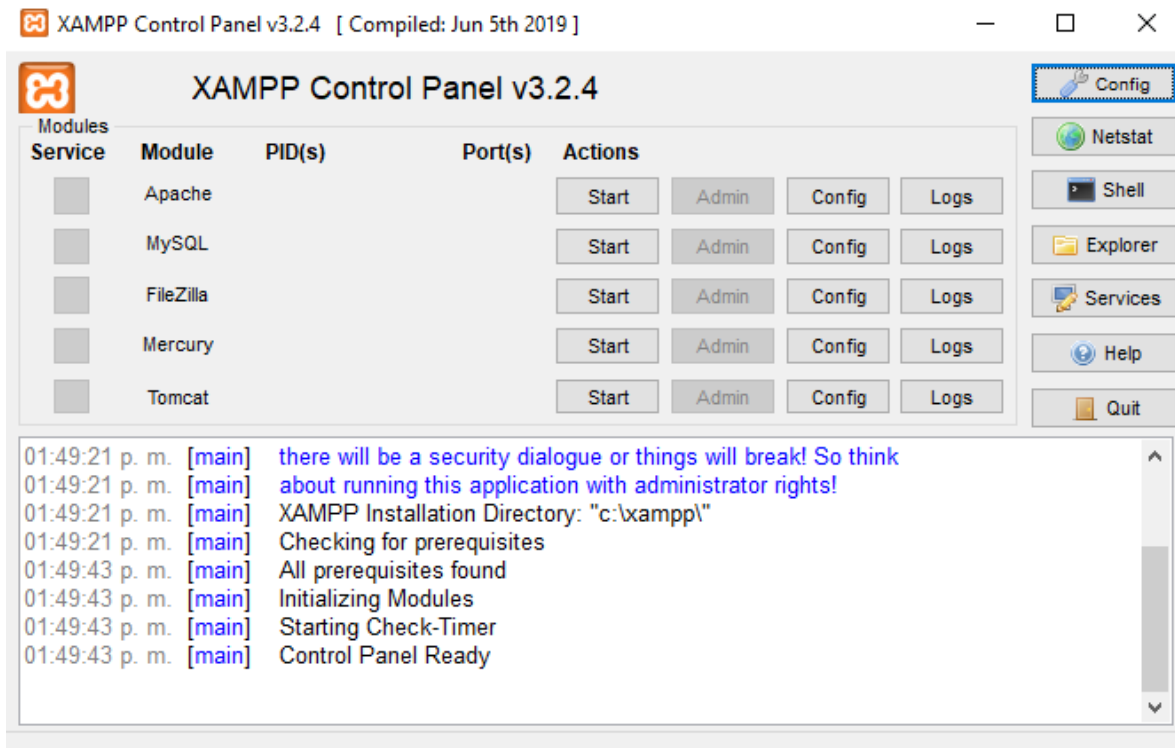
XAMPP Control Panel v3.2.4 [ Compiled: Jun 5th 2019 ]

XAMPP Control Panel v3.2.4

Config
Netstat
Shell
Explorer
Services
Help
Quit

Modules

| Service | Module | PID(s) | Port(s) | Actions | | | |
|---|---|---|---|---|---|---|---|
| | Apache | | | Start | Admin | Config | Logs |
| | MySQL | | | Start | Admin | Config | Logs |
| | FileZilla | | | Start | Admin | Config | Logs |
| | Mercury | | | Start | Admin | Config | Logs |
| | Tomcat | | | Start | Admin | Config | Logs |

01:49:21 p. m. [main] there will be a security dialogue or things will break! So think
01:49:21 p. m. [main] about running this application with administrator rights!
01:49:21 p. m. [main] XAMPP Installation Directory: "c:\xampp\"
01:49:21 p. m. [main] Checking for prerequisites
01:49:43 p. m. [main] All prerequisites found
01:49:43 p. m. [main] Initializing Modules
01:49:43 p. m. [main] Starting Check-Timer
01:49:43 p. m. [main] Control Panel Ready